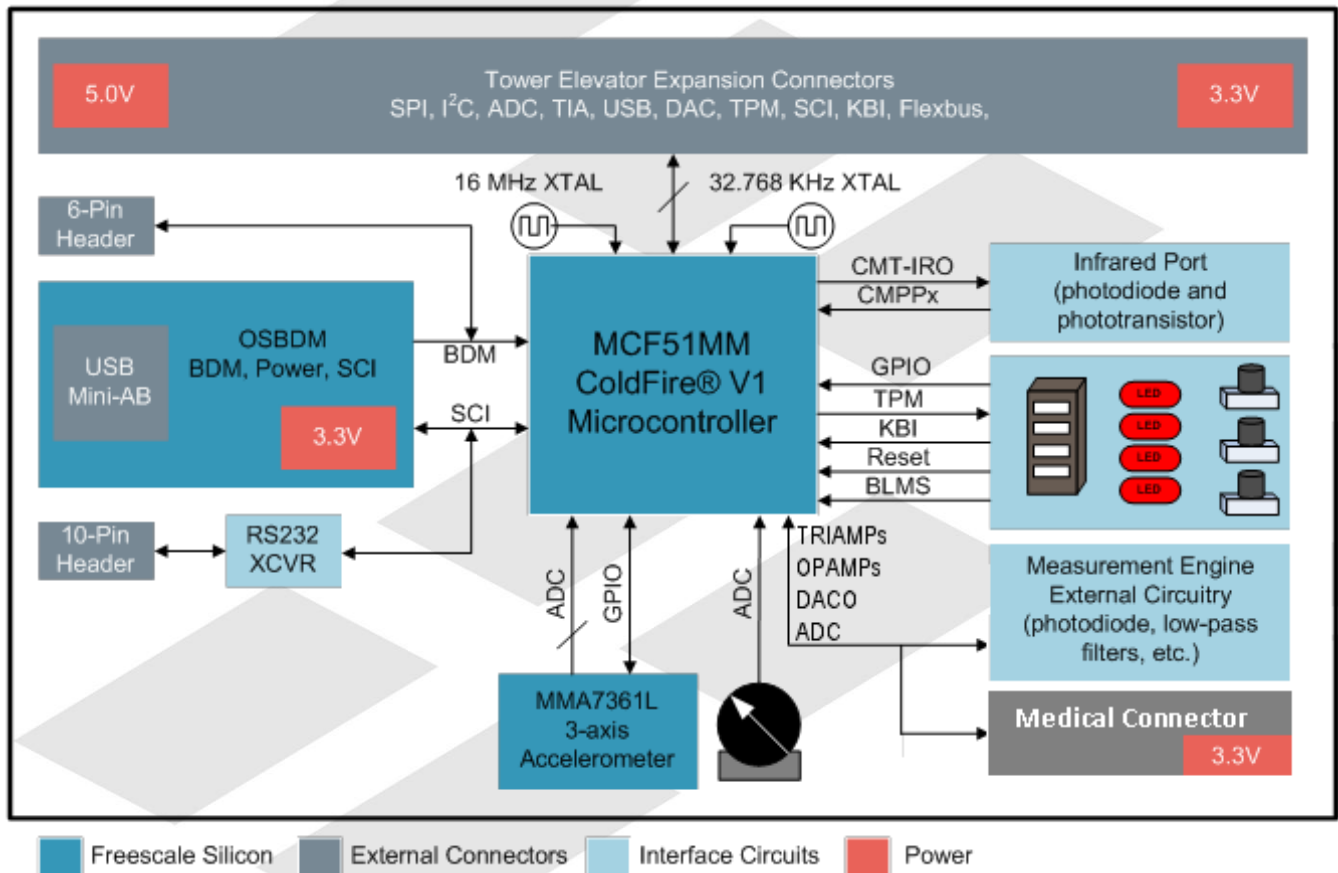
5.0V

Tower Elevator Expansion Connectors
SPI, I$^2$C, ADC, TIA, USB, DAC, TPM, SCI, KBI, Flexbus,

3.3V

16 MHz XTAL

32.768 KHz XTAL

6-Pin Header

OSBDM
BDM, Power, SCI

USB Mini-AB

3.3V

BDM

SCI

MCF51MM ColdFire® V1 Microcontroller

CMT-IRO

CMPPx

Infrared Port (photodiode and phototransistor)

GPIO

TPM

KBI

Reset

BLMS

LED

LED

LED

LED

10-Pin Header

RS232 XCVR

ADC

GPIO

ADC

TRIAMPs

OPAMPs

DACO

ADC

Measurement Engine External Circuitry (photodiode, low-pass filters, etc.)

MMA7361L 3-axis Accelerometer

Medical Connector

3.3V

Freescale Silicon

External Connectors

Interface Circuits

Power